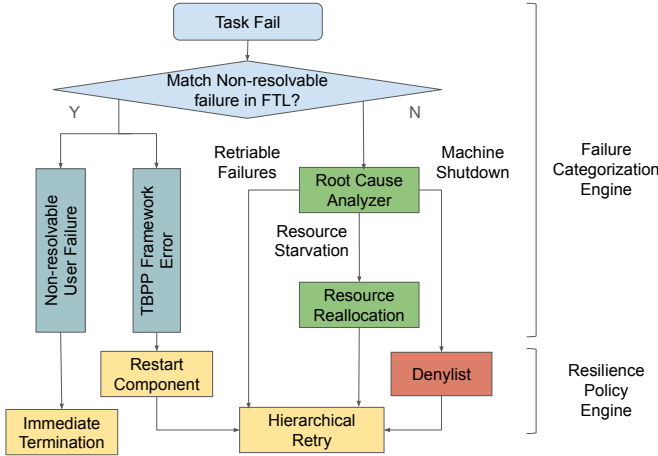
Task Fail

Match Non-resolvable failure in FTL?

Y

N

Retriable Failures

Machine Shutdown

Failure Categorization Engine

Non-resolvable User Failure

TBPP Framework Error

Root Cause Analyzer

Resource Starvation

Resource Reallocation

Restart Component

Denylist

Resilience Policy Engine

Immediate Termination

Hierarchical Retry